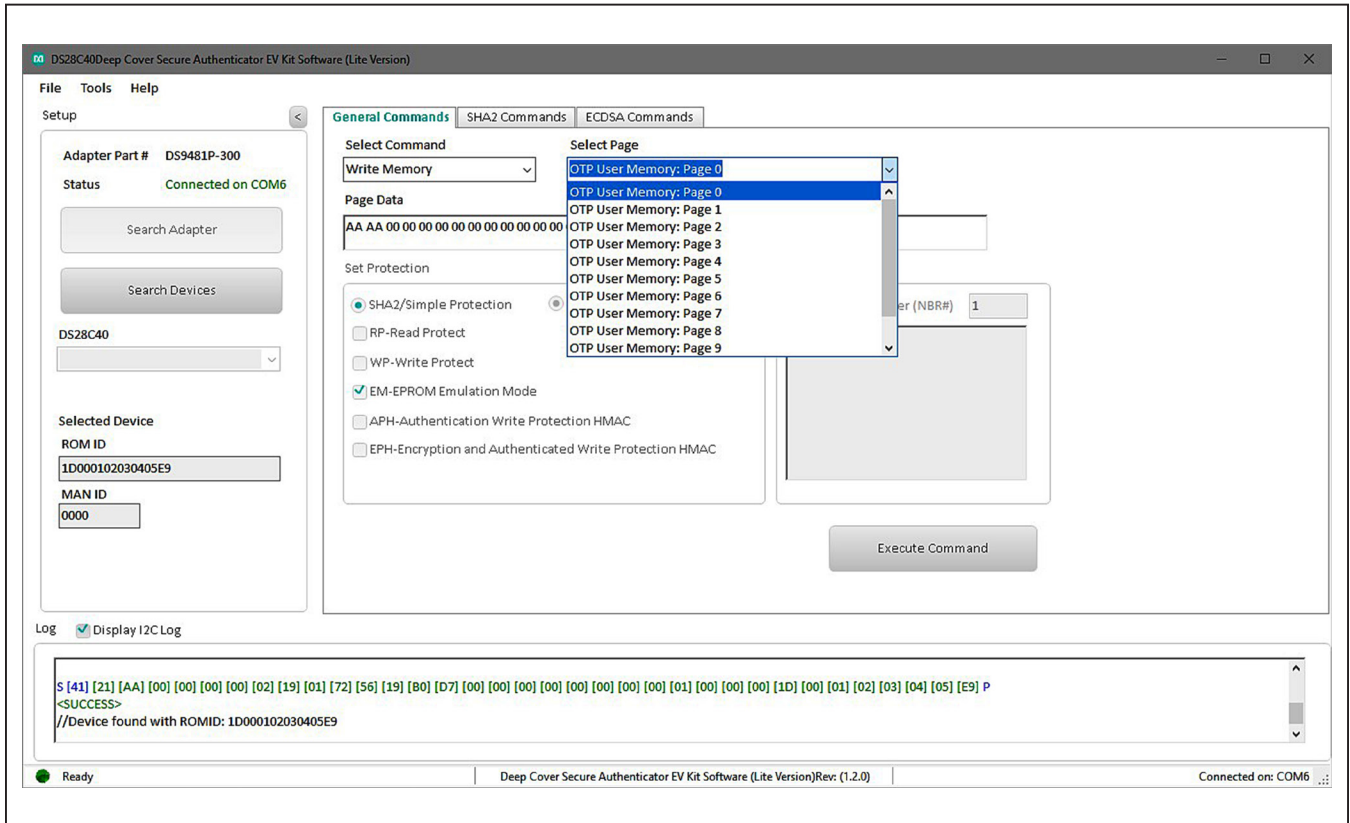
DS28C40Deep Cover Secure Authenticator EV Kit Software (Lite Version)

File Tools Help

Setup

Adapter Part # DS9481P-300
Status Connected on COM6

Search Adapter

Search Devices

DS28C40

Selected Device
ROM ID
1D000102030405E9
MAN ID
0000

General Commands | SHA2 Commands | ECDSA Commands

Select Command
Write Memory

Select Page
OTP User Memory: Page 0

OTP User Memory: Page 0
OTP User Memory: Page 1
OTP User Memory: Page 2
OTP User Memory: Page 3
OTP User Memory: Page 4
OTP User Memory: Page 5
OTP User Memory: Page 6
OTP User Memory: Page 7
OTP User Memory: Page 8
OTP User Memory: Page 9

Page Data
AA AA 00 00 00 00 00 00 00 00 00 00 00

Set Protection

SHA2/Simple Protection
RP-Read Protect
WP-Write Protect
EM-EPROM Emulation Mode
APH-Authentication Write Protection HMAC
EPH-Encryption and Authenticated Write Protection HMAC

er (NBR#) 1

Execute Command

Log Display I2C Log

S [41] [21] [AA] [00] [00] [00] [00] [02] [19] [01] [72] [56] [19] [B0] [D7] [00] [00] [00] [00] [00] [00] [00] [00] [01] [00] [00] [00] [1D] [00] [01] [02] [03] [04] [05] [E9] P
<SUCCESS>
//Device found with ROMID: 1D000102030405E9

Ready | Deep Cover Secure Authenticator EV Kit Software (Lite Version)Rev: (1.2.0) | Connected on: COM6